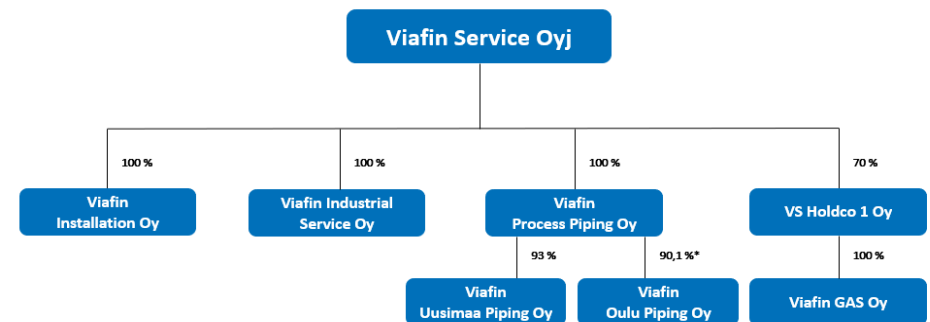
Viafin Service Oyj

100 %

Viafin Installation Oy

100 %

Viafin Industrial Service Oy

100 %

Viafin Process Piping Oy

93 %

Viafin Uusimaa Piping Oy

90,1 %*

Viafin Oulu Piping Oy

70 %

VS Holdco 1 Oy

100 %

Viafin GAS Oy